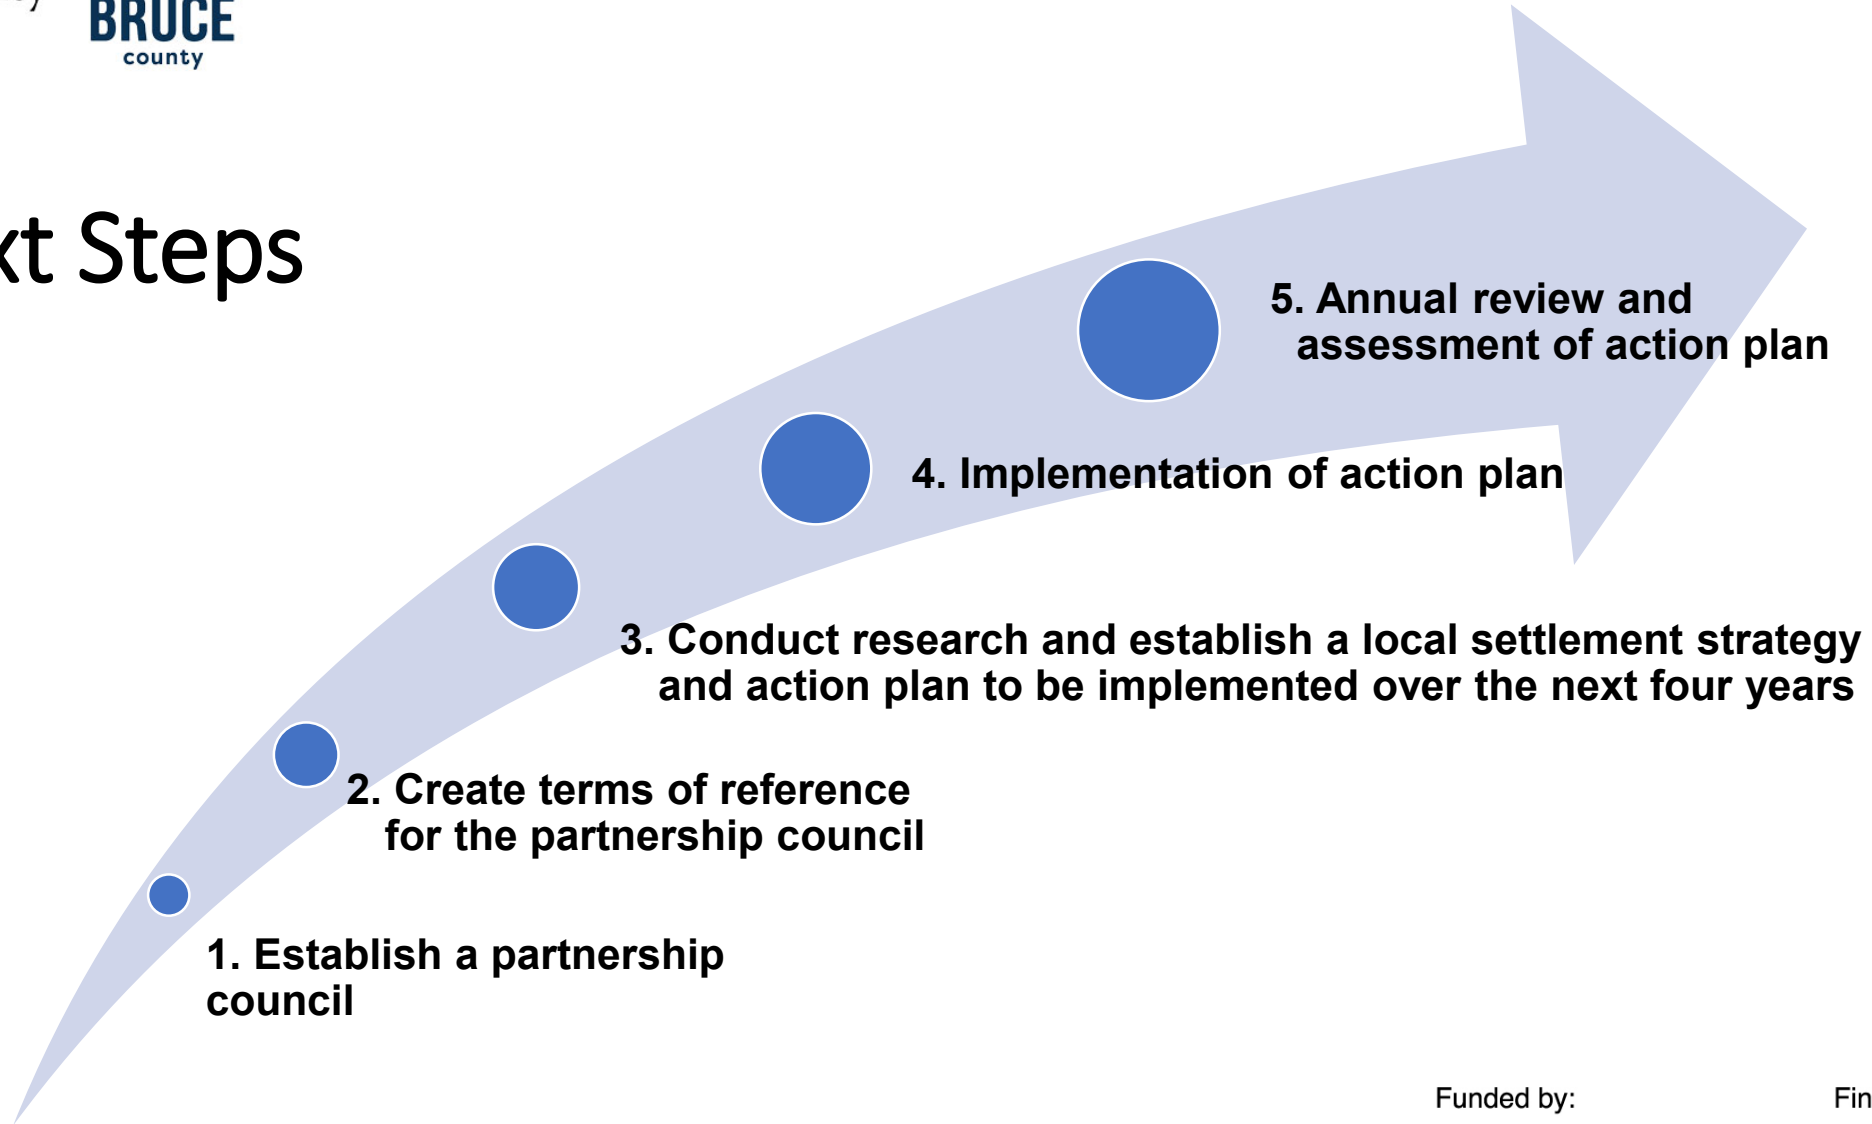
BRUCE
county

xt Steps

5. Annual review and assessment of action plan

4. Implementation of action plan

3. Conduct research and establish a local settlement strategy and action plan to be implemented over the next four years

2. Create terms of reference for the partnership council

1. Establish a partnership council

Funded by:

Fin